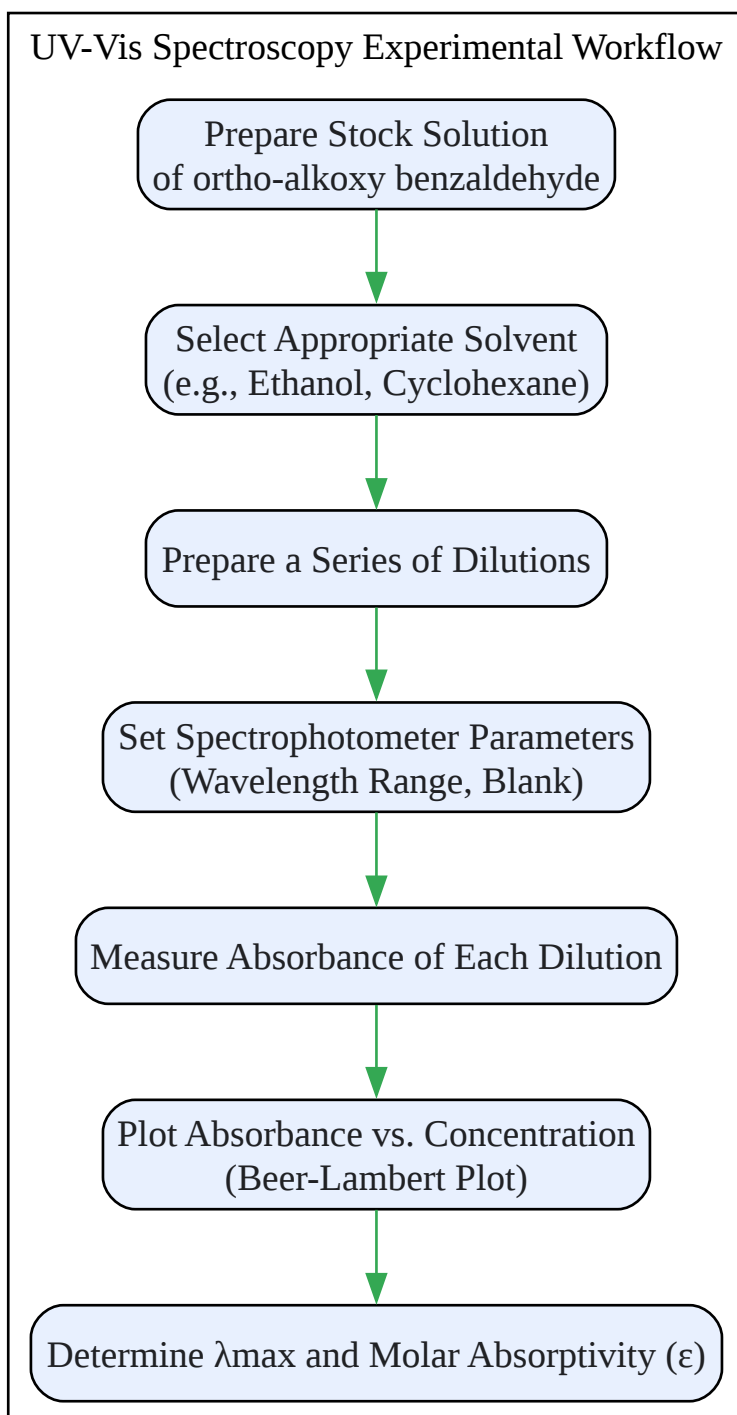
UV-Vis Spectroscopy Experimental Workflow

Prepare Stock Solution of ortho-alkoxy benzaldehyde

Select Appropriate Solvent (e.g., Ethanol, Cyclohexane)

Prepare a Series of Dilutions

Set Spectrophotometer Parameters (Wavelength Range, Blank)

Measure Absorbance of Each Dilution

Plot Absorbance vs. Concentration (Beer-Lambert Plot)

Determine λmax and Molar Absorptivity (ε)